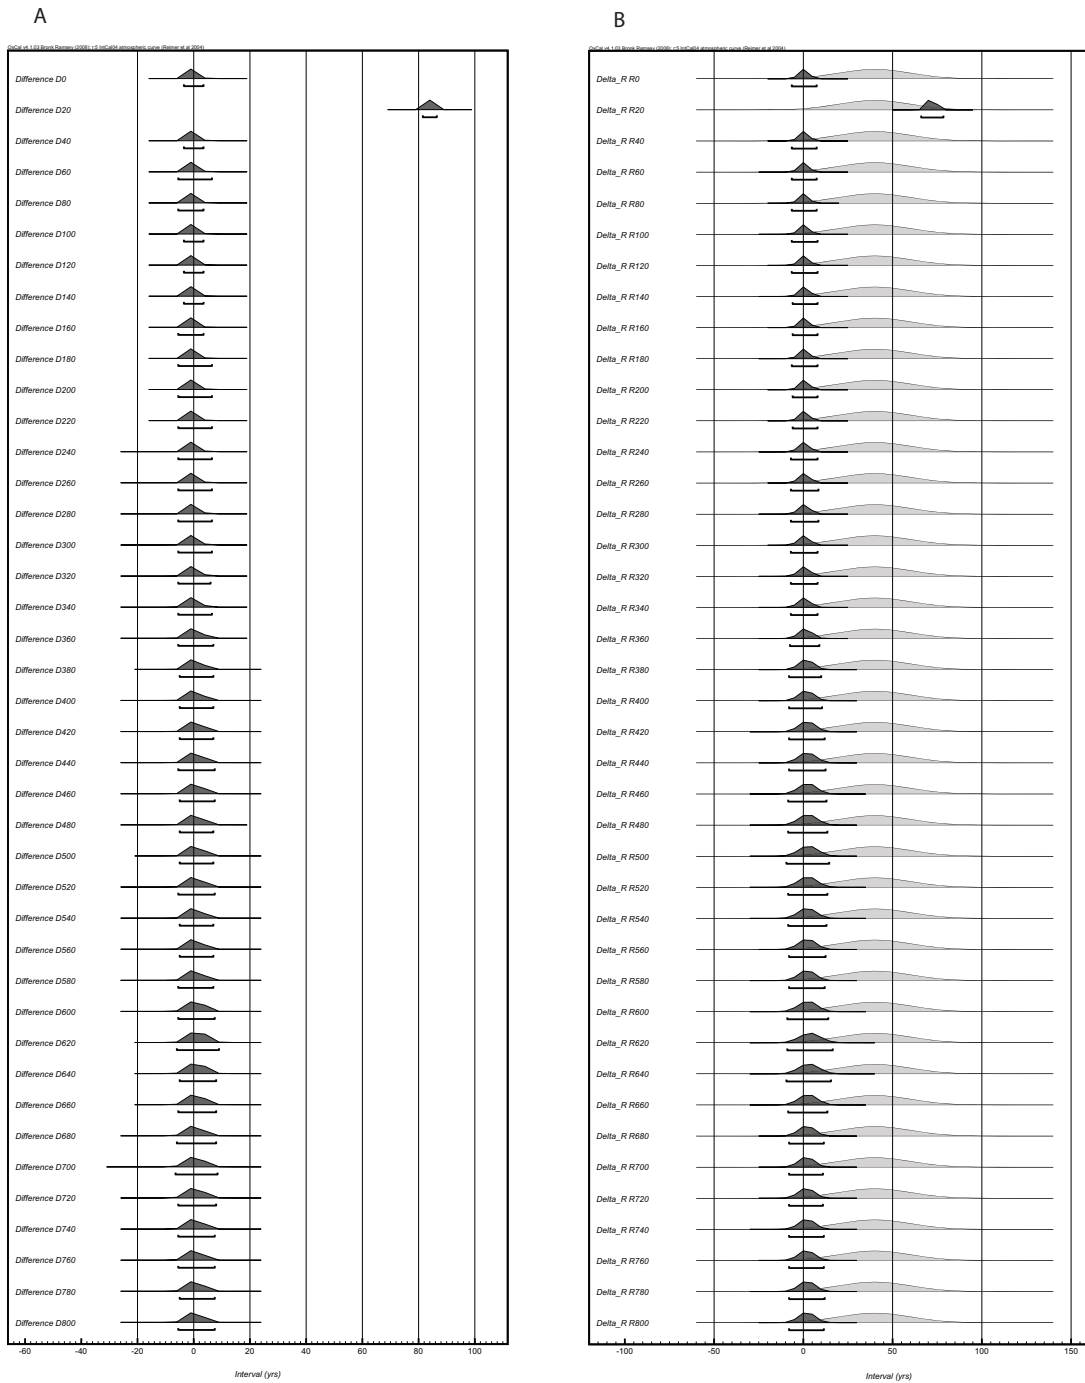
A

OxCal v4.1.03 Bronk Ramsey (2009); r:5 IntCal04 atmospheric curve (Reimer et al 2004)

Difference D0
Difference D20
Difference D40
Difference D60
Difference D80
Difference D100
Difference D120
Difference D140
Difference D160
Difference D180
Difference D200
Difference D220
Difference D240
Difference D260
Difference D280
Difference D300
Difference D320
Difference D340
Difference D360
Difference D380
Difference D400
Difference D420
Difference D440
Difference D460
Difference D480
Difference D500
Difference D520
Difference D540
Difference D560
Difference D580
Difference D600
Difference D620
Difference D640
Difference D660
Difference D680
Difference D700
Difference D720
Difference D740
Difference D760
Difference D780
Difference D800

-60 -40 -20 0 20 40 60 80 100

Interval (yrs)

B

OxCal v4.1.03 Bronk Ramsey (2009); r:5 IntCal04 atmospheric curve (Reimer et al 2004)

Delta_R R0
Delta_R R20
Delta_R R40
Delta_R R60
Delta_R R80
Delta_R R100
Delta_R R120
Delta_R R140
Delta_R R160
Delta_R R180
Delta_R R200
Delta_R R220
Delta_R R240
Delta_R R260
Delta_R R280
Delta_R R300
Delta_R R320
Delta_R R340
Delta_R R360
Delta_R R380
Delta_R R400
Delta_R R420
Delta_R R440
Delta_R R460
Delta_R R480
Delta_R R500
Delta_R R520
Delta_R R540
Delta_R R560
Delta_R R580
Delta_R R600
Delta_R R620
Delta_R R640
Delta_R R660
Delta_R R680
Delta_R R700
Delta_R R720
Delta_R R740
Delta_R R760
Delta_R R780
Delta_R R800

-100 -50 0 50 100 150

Interval (yrs)